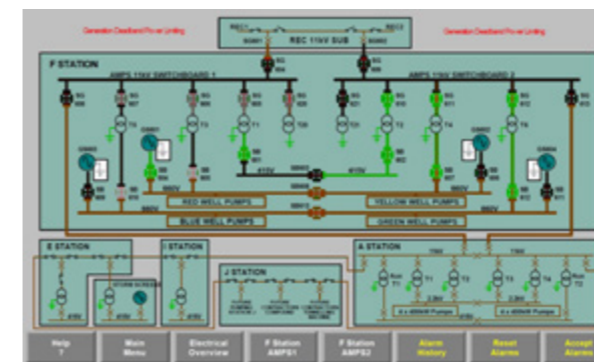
Generation Deadband Power Limiting

Generation Deadband Power Limiting

REC 11kV SUB

F STATION

AMPS 11kV SWITCHBOARD 1

AMPS 11kV SWITCHBOARD 2

RED WELL PUMPS

YELLOW WELL PUMPS

BLUE WELL PUMPS

GREEN WELL PUMPS

E STATION

I STATION

J STATION

A STATION

Help ?

Main Menu

Electrical Overview

F Station AMPS1

F Station AMPS2

Alarm History

Reset Alarms

Accept Alarms